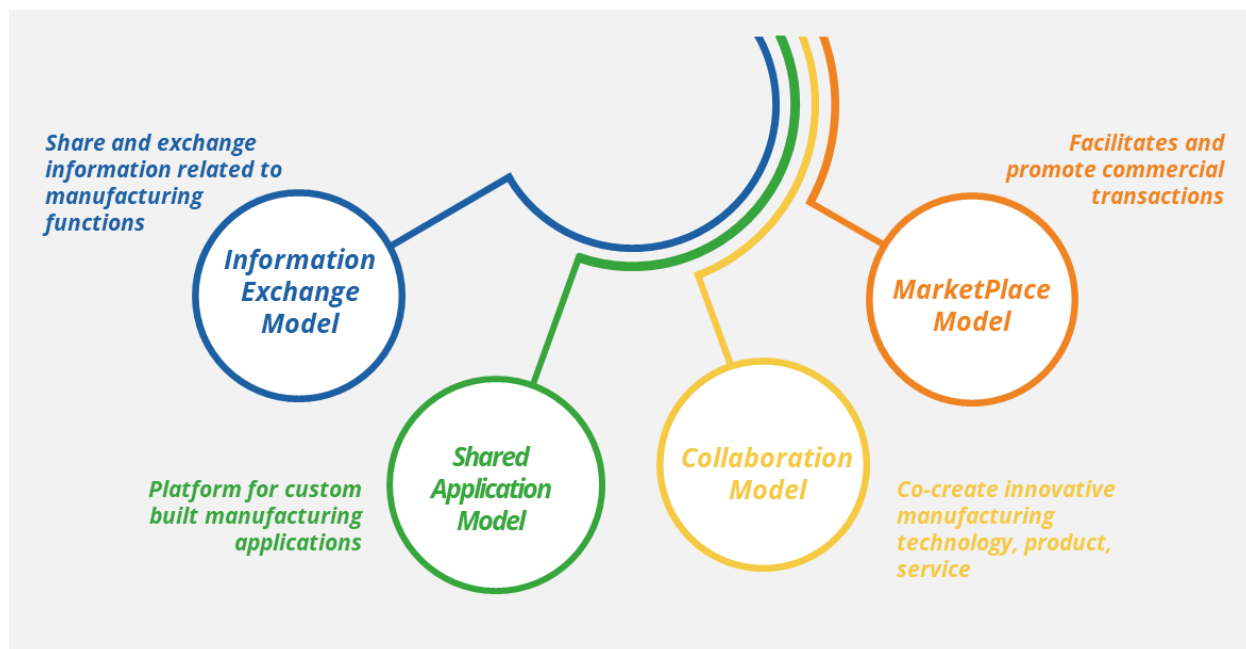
Share and exchange information related to manufacturing functions

Information Exchange Model

Facilitates and promote commercial transactions

MarketPlace Model

Shared Application Model

Collaboration Model

Platform for custom built manufacturing applications

Co-create innovative manufacturing technology, product, service